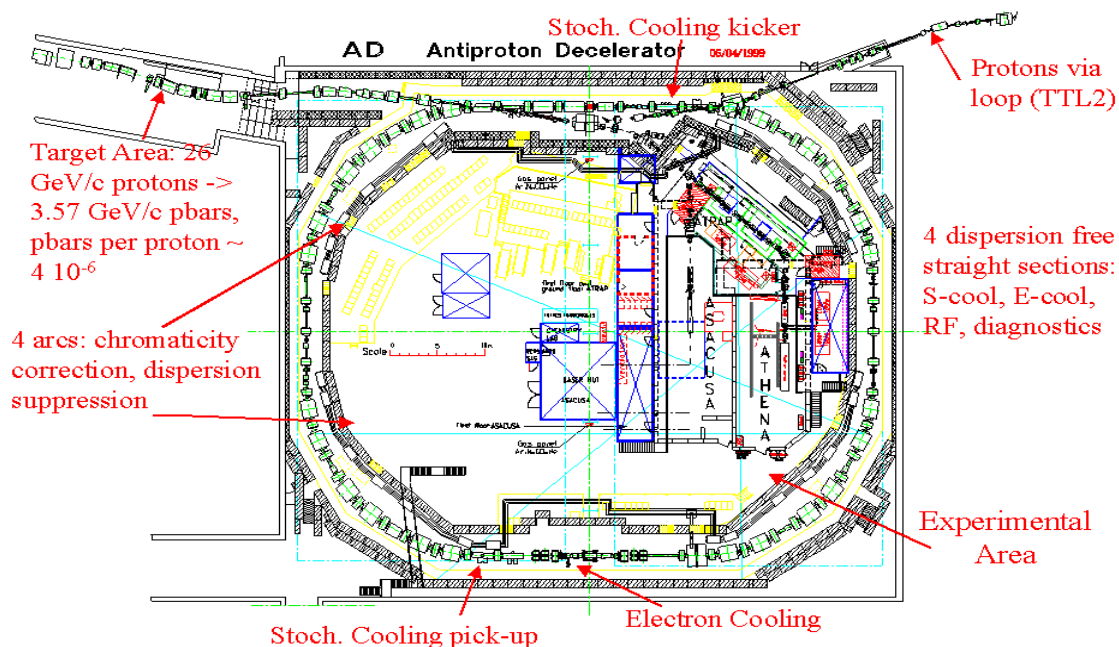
AD Antiproton Decelerator 05/04/1999

Stoch. Cooling kicker

Protons via loop (TTL2)

Target Area: 26 GeV/c protons -> 3.57 GeV/c pbars, pbars per proton ~ 4 $10^{-6}$

4 dispersion free straight sections: S-cool, E-cool, RF, diagnostics

4 arcs: chromaticity correction, dispersion suppression

ATRAP

ASACUSA

ATHENA

Scale 0 5 10m

BASE HUT ASACUSA

Experimental Area

Electron Cooling

Stoch. Cooling pick-up